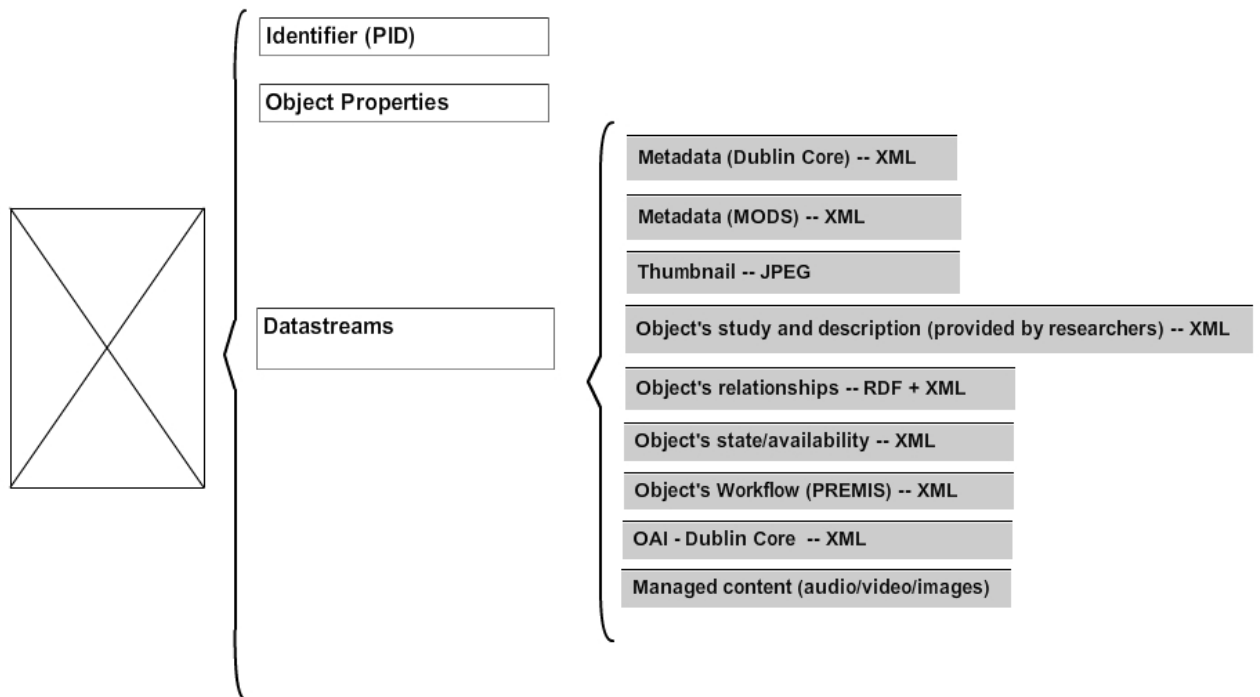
Identifier (PID)

Object Properties

Datastreams

Metadata (Dublin Core) -- XML

Metadata (MODS) -- XML

Thumbnail -- JPEG

Object's study and description (provided by researchers) -- XML

Object's relationships -- RDF + XML

Object's state/availability -- XML

Object's Workflow (PREMIS) -- XML

OAI - Dublin Core -- XML

Managed content (audio/video/images)